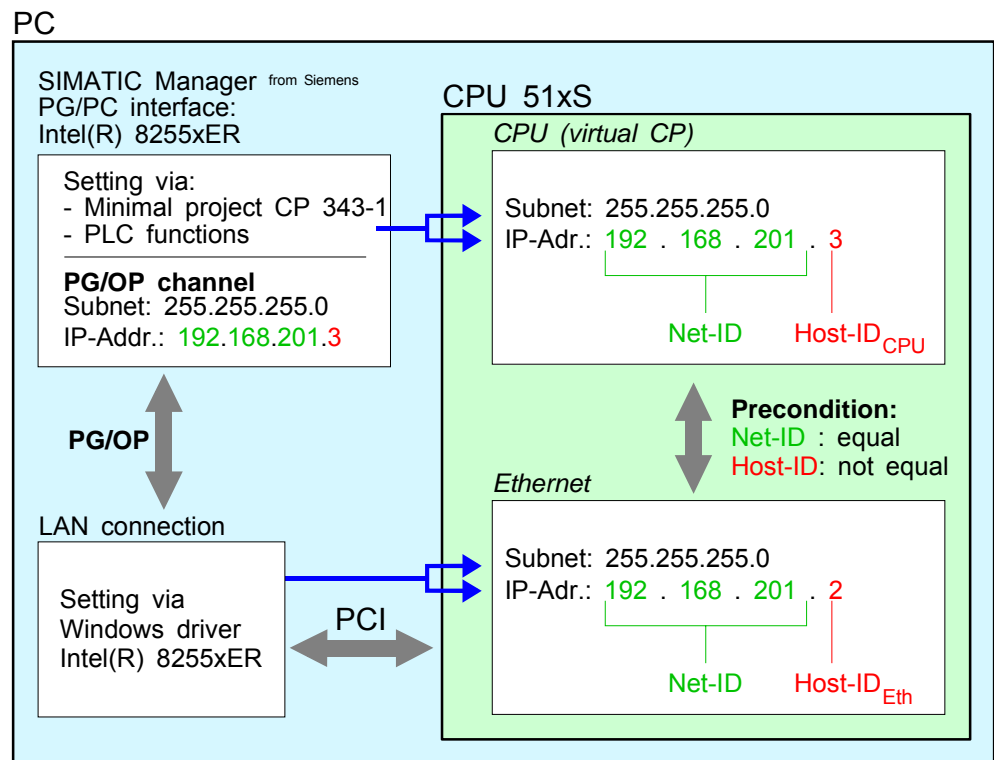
PC

SIMATIC Manager from Siemens
PG/PC interface:
Intel(R) 8255xER

Setting via:
- Minimal project CP 343-1
- PLC functions

**PG/OP channel**
Subnet: 255.255.255.0
IP-Addr.: 192.168.201.3

PG/OP

LAN connection

Setting via
Windows driver
Intel(R) 8255xER

PCI

CPU 51xS

CPU (virtual CP)

Subnet: 255.255.255.0
IP-Adr.: 192 . 168 . 201 . 3

Net-ID

Host-ID$_{CPU}$

**Precondition:**
Net-ID : equal
Host-ID: not equal

Ethernet

Subnet: 255.255.255.0
IP-Adr.: 192 . 168 . 201 . 2

Net-ID

Host-ID$_{Eth}$